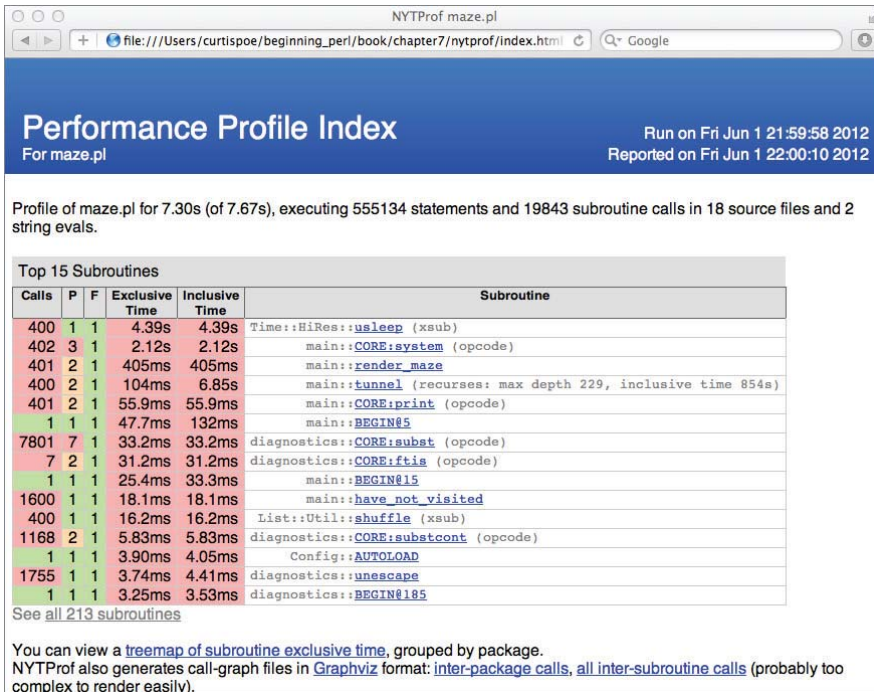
NYTProf maze.pl

file:///Users/curtispoe/beginning_perl/book/chapter7/nytprof/index.html

Google

Performance Profile Index
For maze.pl

Run on Fri Jun 1 21:59:58 2012
Reported on Fri Jun 1 22:00:10 2012

Profile of maze.pl for 7.30s (of 7.67s), executing 555134 statements and 19843 subroutine calls in 18 source files and 2 string evals.

Top 15 Subroutines

| Calls | P | F | Exclusive Time | Inclusive Time | Subroutine |
|---|---|---|---|---|---|
| 400 | 1 | 1 | 4.39s | 4.39s | Time::HiRes::usleep (xsub) |
| 402 | 3 | 1 | 2.12s | 2.12s | main::CORE:system (opcode) |
| 401 | 2 | 1 | 405ms | 405ms | main::render_maze |
| 400 | 2 | 1 | 104ms | 6.85s | main::tunnel (recurses: max depth 229, inclusive time 854s) |
| 401 | 2 | 1 | 55.9ms | 55.9ms | main::CORE:print (opcode) |
| 1 | 1 | 1 | 47.7ms | 132ms | main::BEGIN@5 |
| 7801 | 7 | 1 | 33.2ms | 33.2ms | diagnostics::CORE:subst (opcode) |
| 7 | 2 | 1 | 31.2ms | 31.2ms | diagnostics::CORE:ftis (opcode) |
| 1 | 1 | 1 | 25.4ms | 33.3ms | main::BEGIN@15 |
| 1600 | 1 | 1 | 18.1ms | 18.1ms | main::have_not_visited |
| 400 | 1 | 1 | 16.2ms | 16.2ms | List::Util::shuffle (xsub) |
| 1168 | 2 | 1 | 5.83ms | 5.83ms | diagnostics::CORE:substcont (opcode) |
| 1 | 1 | 1 | 3.90ms | 4.05ms | Config::AUTOLOAD |
| 1755 | 1 | 1 | 3.74ms | 4.41ms | diagnostics::unescape |
| 1 | 1 | 1 | 3.25ms | 3.53ms | diagnostics::BEGIN@185 |

See all 213 subroutines

You can view a treemap of subroutine exclusive time, grouped by package.
NYTProf also generates call-graph files in Graphviz format: inter-package calls, all inter-subroutine calls (probably too complex to render easily).